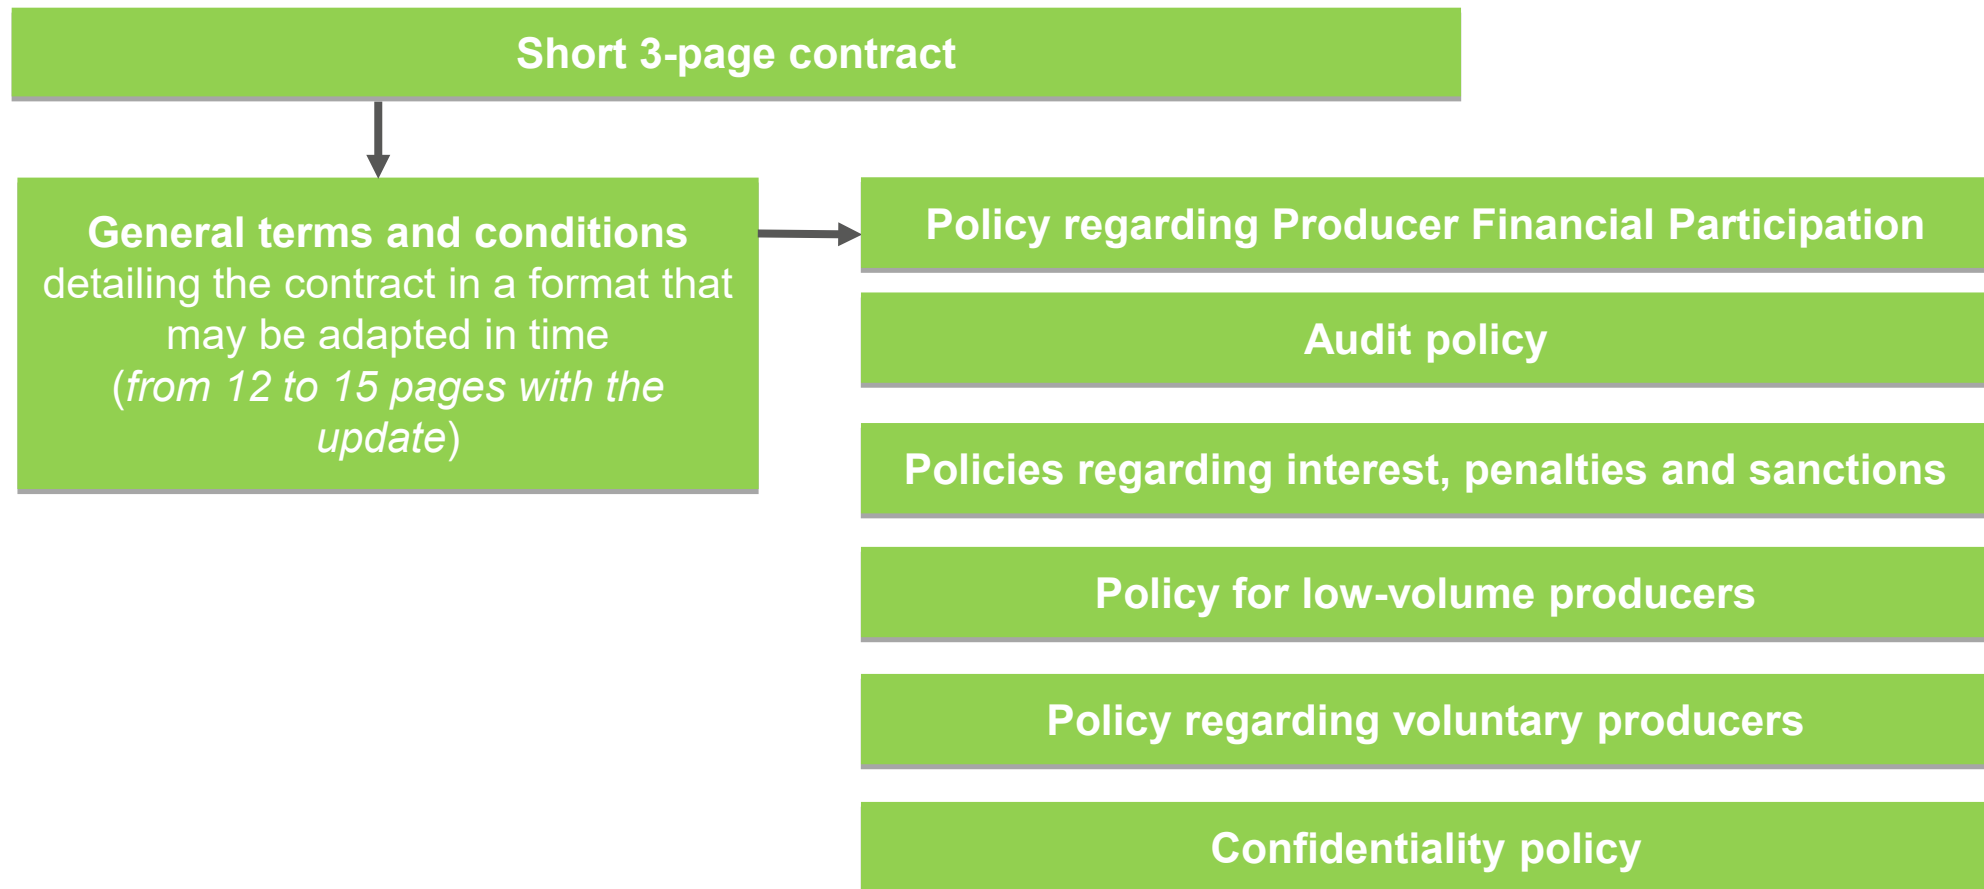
Short 3-page contract

General terms and conditions detailing the contract in a format that may be adapted in time (from 12 to 15 pages with the update)

Policy regarding Producer Financial Participation

Audit policy

Policies regarding interest, penalties and sanctions

Policy for low-volume producers

Policy regarding voluntary producers

Confidentiality policy